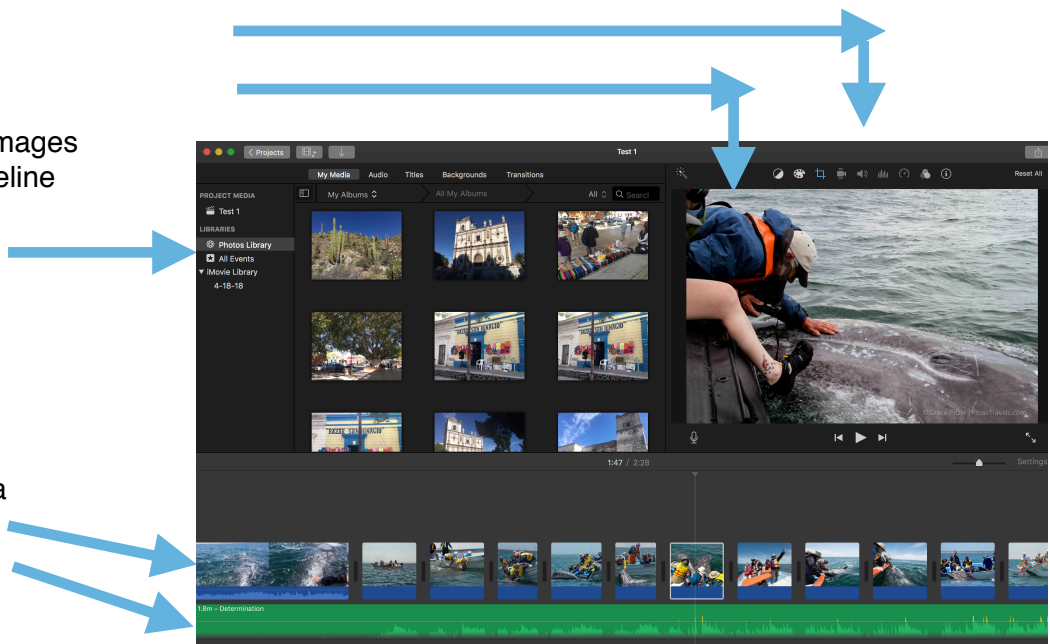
mages
eline

a

Projects
Test 1
My Media
Audio
Titles
Backgrounds
Transitions
Reset All
PROJECT MEDIA
Test 1
LIBRARIES
Photos Library
All Events
iMovie Library
4-18-18
My Albums
All My Albums
All
Search
1:47 / 2:28
Settings
1.8m – Determination